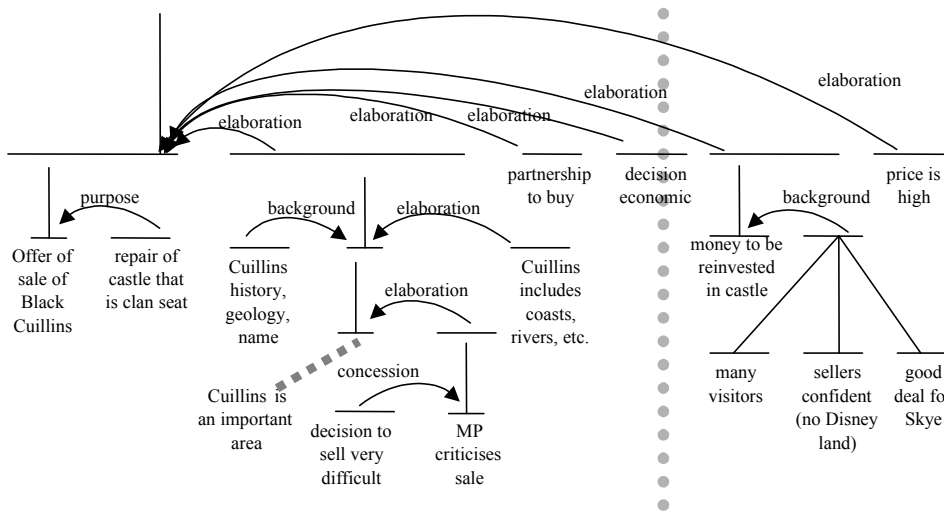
elaboration

elaboration

elaboration

elaboration

elaboration

purpose

Offer of sale of Black Cuillins

repair of castle that is clan seat

background

elaboration

Cuillins history, geology, name

Cuillins includes coasts, rivers, etc.

elaboration

Cuillins is an important area

concession

decision to sell very difficult

MP criticises sale

partnership to buy

decision economic

background

money to be reinvested in castle

many visitors

sellers confident (no Disney land)

good deal fo Skye

price is high